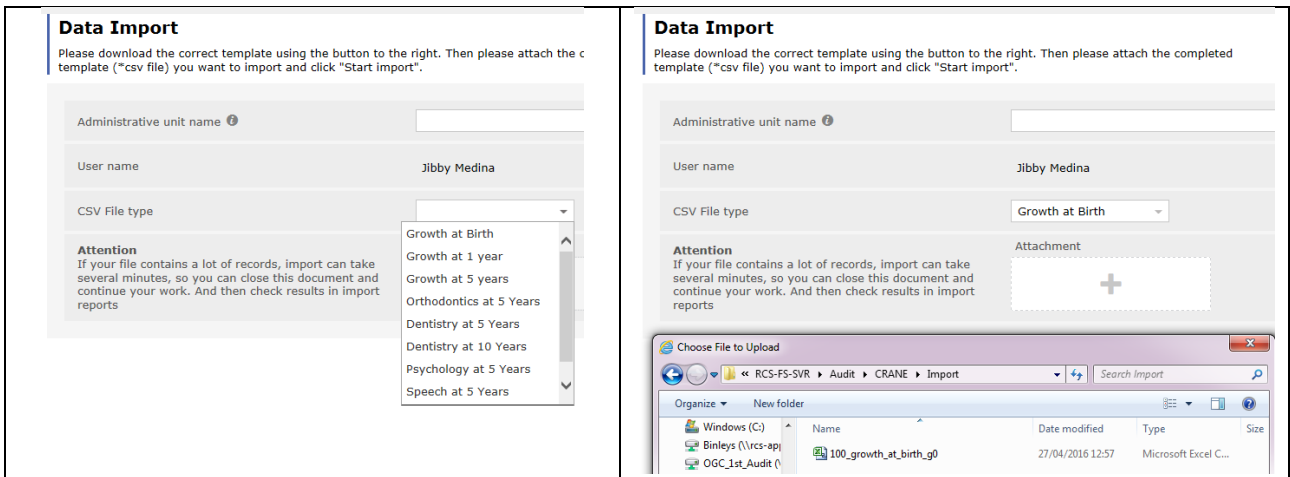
Data Import

Please download the correct template using the button to the right. Then please attach the c template (*csv file) you want to import and click "Start import".

Administrative unit name

User name

Jibby Medina

CSV File type

Growth at Birth
Growth at 1 year
Growth at 5 years
Orthodontics at 5 Years
Dentistry at 5 Years
Dentistry at 10 Years
Psychology at 5 Years
Speech at 5 Years

Attention
If your file contains a lot of records, import can take several minutes, so you can close this document and continue your work. And then check results in import reports

Data Import

Please download the correct template using the button to the right. Then please attach the completed template (*csv file) you want to import and click "Start import".

Administrative unit name

User name

Jibby Medina

CSV File type

Growth at Birth

Attention
If your file contains a lot of records, import can take several minutes, so you can close this document and continue your work. And then check results in import reports

Attachment

+

Choose File to Upload

« RCS-FS-SVR ▸ Audit ▸ CRANE ▸ Import

Search Import

Organize ▾ New folder

Windows (C:)
Binleys (\\rcs-app
OGC_1st_Audit (\

| Name | Date modified | Type | Size |
|---|---|---|---|
| 100_growth_at_birth_g0 | 27/04/2016 12:57 | Microsoft Excel C... | |